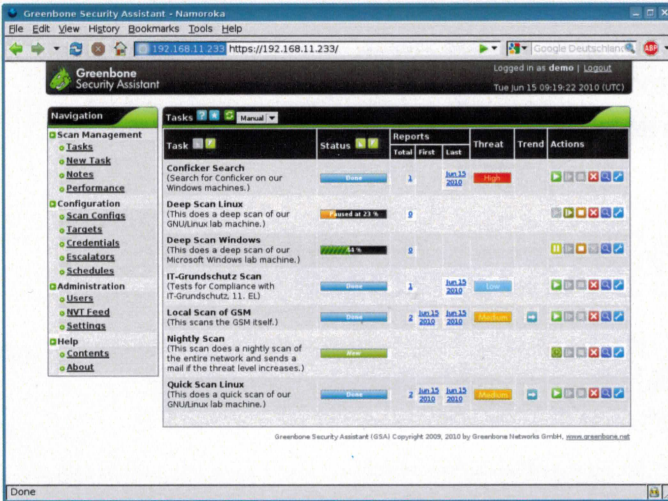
Greenbone Security Assistant - Namoroka

File Edit View History Bookmarks Tools Help

192.168.11.233 https://192.168.11.233/

Google Deutschland

Greenbone Security Assistant

Logged in as demo | Logout

Tue Jun 15 09:19:22 2010 (UTC)

Navigation

Scan Management
Tasks
New Task
Notes
Performance
Configuration
Scan Configs
Targets
Credentials
Escalators
Schedules
Administration
Users
NVT Feed
Settings
Help
Contents
About

Tasks Manual

| Task | Status | Reports Total | First | Last | Threat | Trend | Actions |
|---|---|---|---|---|---|---|---|
| Conficker Search (Search for Conficker on our Windows machines.) | Done | 1 | | Jun 15 2010 | High | | |
| Deep Scan Linux (This does a deep scan of our GNU/Linux lab machine.) | Paused at 23 % | 0 | | | | | |
| Deep Scan Windows (This does a deep scan of our Microsoft Windows lab machine.) | 54 % | 0 | | | | | |
| IT-Grundschutz Scan (Tests for Compliance with IT-Grundschutz, 11. EL) | Done | 1 | | Jun 15 2010 | Low | | |
| Local Scan of GSM (This scans the GSM itself.) | Done | 2 | Jun 15 2010 | Jun 15 2010 | Medium | | |
| Nightly Scan (This scan does a nightly scan of the entire network and sends a mail if the threat level increases.) | New | | | | | | |
| Quick Scan Linux (This does a quick scan of our GNU/Linux lab machine.) | Done | 2 | Jun 15 2010 | Jun 15 2010 | Medium | | |

Greenbone Security Assistant (GSA) Copyright 2009, 2010 by Greenbone Networks GmbH, www.greenbone.net

Done